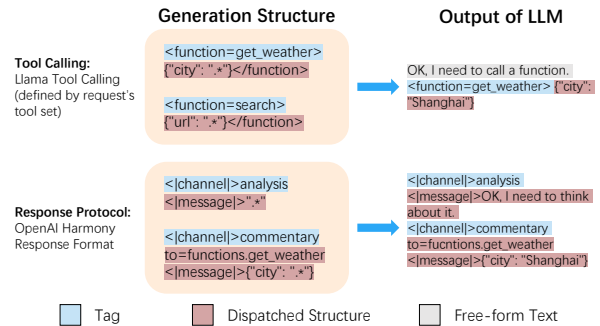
Generation Structure

Output of LLM

Tool Calling:
Llama Tool Calling (defined by request's tool set)

<function=get_weather>
{"city": ".*"}</function>

<function=search>
{"url": ".*"}</function>

OK, I need to call a function.
<function=get_weather> {"city": "Shanghai"}

Response Protocol:
OpenAI Harmony Response Format

<|channel|>analysis
<|message|>".*"

<|channel|>commentary to=functions.get_weather
<|message|>{"city": ".*"}

<|channel|>analysis
<|message|>OK, I need to think about it.
<|channel|>commentary to=fucntions.get_weather
<|message|>{"city": "Shanghai"}

Tag

Dispatched Structure

Free-form Text